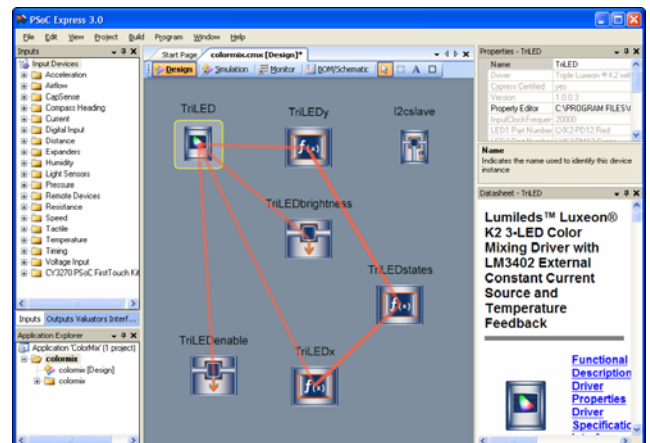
PSoC Express 3.0

File Edit View Project Build Program Window Help

Inputs

Input Devices
Acceleration
Airflow
CapSense
Compass Heading
Current
Digital Input
Distance
Expanders
Humidity
Light Sensors
Pressure
Remote Devices
Resistance
Speed
Tactile
Temperature
Timing
Voltage Input
CY3270 PSoC FirstTouch Kit

Inputs Outputs Valuators Interf...

Application Explorer

Application 'ColorMix' (1 project)
colormix
colormix [Design]
colormix

Start Page colormix.cmx [Design]*

Design Simulation Monitor BOM/Schematic

TriLED
TriLEDy
I2cslave
TriLEDbrightness
TriLEDstates
TriLEDenable
TriLEDx

Properties - TriLED

| Name | TriLED |
|---|---|
| Driver | Triple Luxeon® K2 with |
| Cypress Certified | yes |
| Version | 1.0.0.3 |
| Property Editor | C:\PROGRAM FILES\ |
| InputClockFrequen | 20000 |
| LED1 Part Number | LXK2-PD12 Red |

Name
Indicates the name used to identify this device instance

Datasheet - TriLED

Lumileds™ Luxeon® K2 3-LED Color Mixing Driver with LM3402 External Constant Current Source and Temperature Feedback

Functional Description
Driver Properties
Driver Specificat